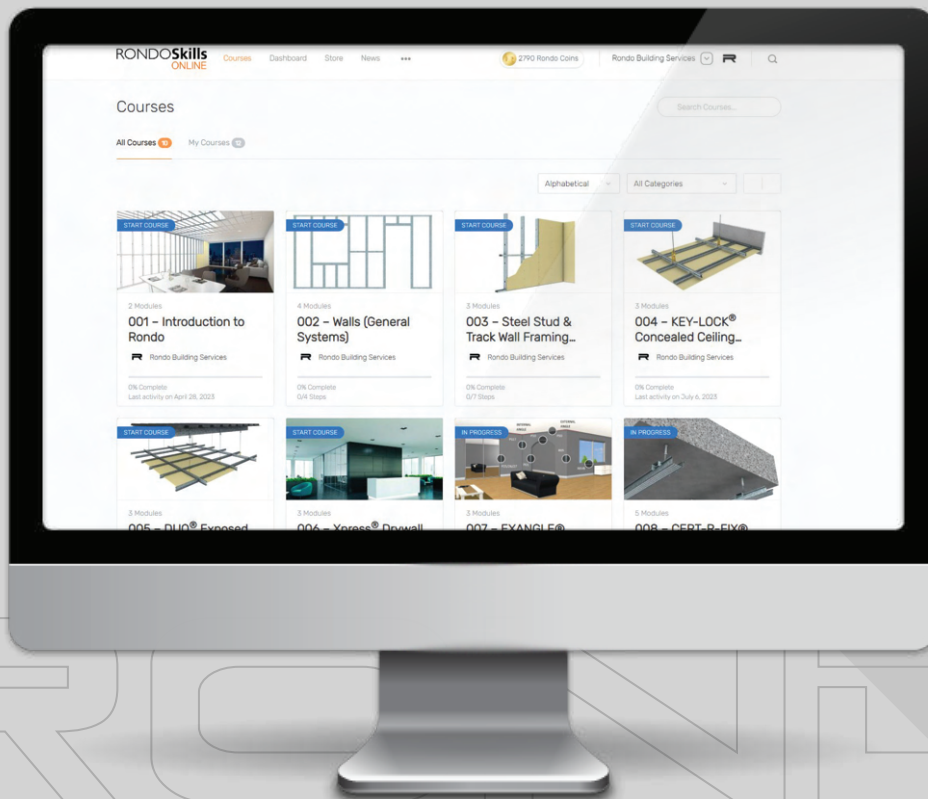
RONDOSkills ONLINE Courses Dashboard Store News •••

2790 Rondo Coins Rondo Building Services

Courses

Search Courses...

All Courses 10 My Courses 10

Alphabetical All Categories

START COURSE
2 Modules
001 – Introduction to Rondo
Rondo Building Services
0% Complete
Last activity on April 28, 2023

START COURSE
4 Modules
002 – Walls (General Systems)
Rondo Building Services
0% Complete
0/4 Steps

START COURSE
3 Modules
003 – Steel Stud & Track Wall Framing...
Rondo Building Services
0% Complete
0/7 Steps

START COURSE
3 Modules
004 – KEY-LOCK® Concealed Ceiling...
Rondo Building Services
0% Complete
Last activity on July 6, 2023

START COURSE
3 Modules
005 – DUO® Exposed

START COURSE
3 Modules
006 – Xpress® Drywall

IN PROGRESS
3 Modules
007 – EXANGLE®

IN PROGRESS
5 Modules
008 – CERT-R-FIX®